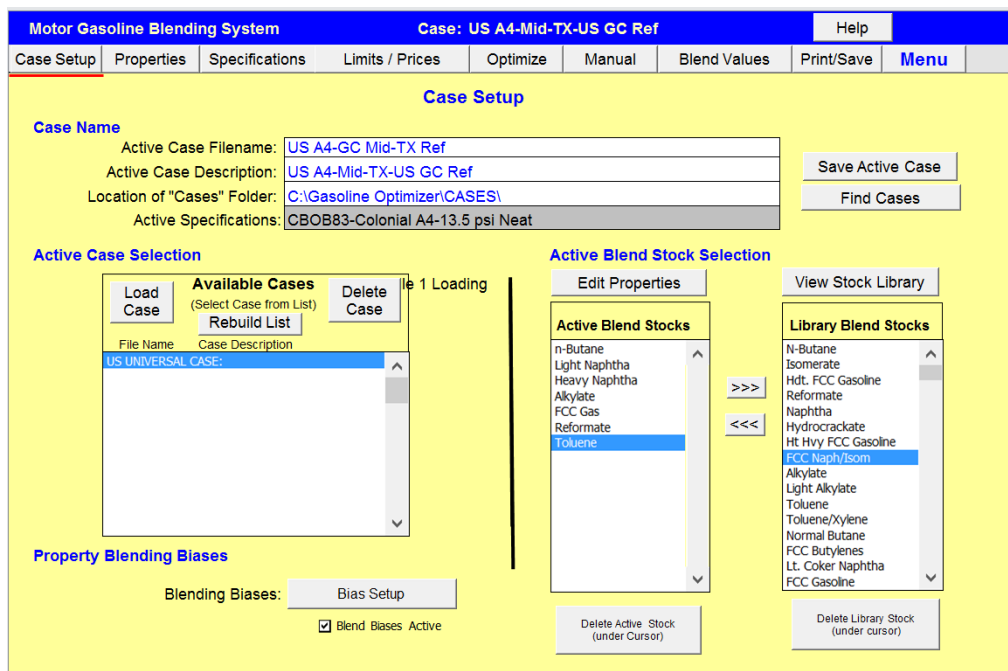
Motor Gasoline Blending System
Case: US A4-Mid-TX-US GC Ref
Help

Case Setup | Properties | Specifications | Limits / Prices | Optimize | Manual | Blend Values | Print/Save | Menu

Case Setup

Case Name
Active Case Filename: US A4-GC Mid-TX Ref
Active Case Description: US A4-Mid-TX-US GC Ref
Location of "Cases" Folder: C:\Gasoline Optimizer\CASES\
Active Specifications: CBOB83-Colonial A4-13.5 psi Neat

Save Active Case
Find Cases

Active Case Selection
Load Case
Available Cases
(Select Case from List)
Delete Case
le 1 Loading
Rebuild List
File Name
Case Description
US UNIVERSAL CASE:

Active Blend Stock Selection
Edit Properties
View Stock Library

Active Blend Stocks
n-Butane
Light Naphtha
Heavy Naphtha
Alkylate
FCC Gas
Reformate
Toluene

>>>
<<<

Library Blend Stocks
N-Butane
Isomerate
Hdt. FCC Gasoline
Reformate
Naphtha
Hydrocrackate
Ht Hvy FCC Gasoline
FCC Naph/Isom
Alkylate
Light Alkylate
Toluene
Toluene/Xylene
Normal Butane
FCC Butylenes
Lt. Coker Naphtha
FCC Gasoline

Property Blending Biases
Blending Biases: Bias Setup
Blend Biases Active

Delete Active Stock (under Cursor)
Delete Library Stock (under cursor)